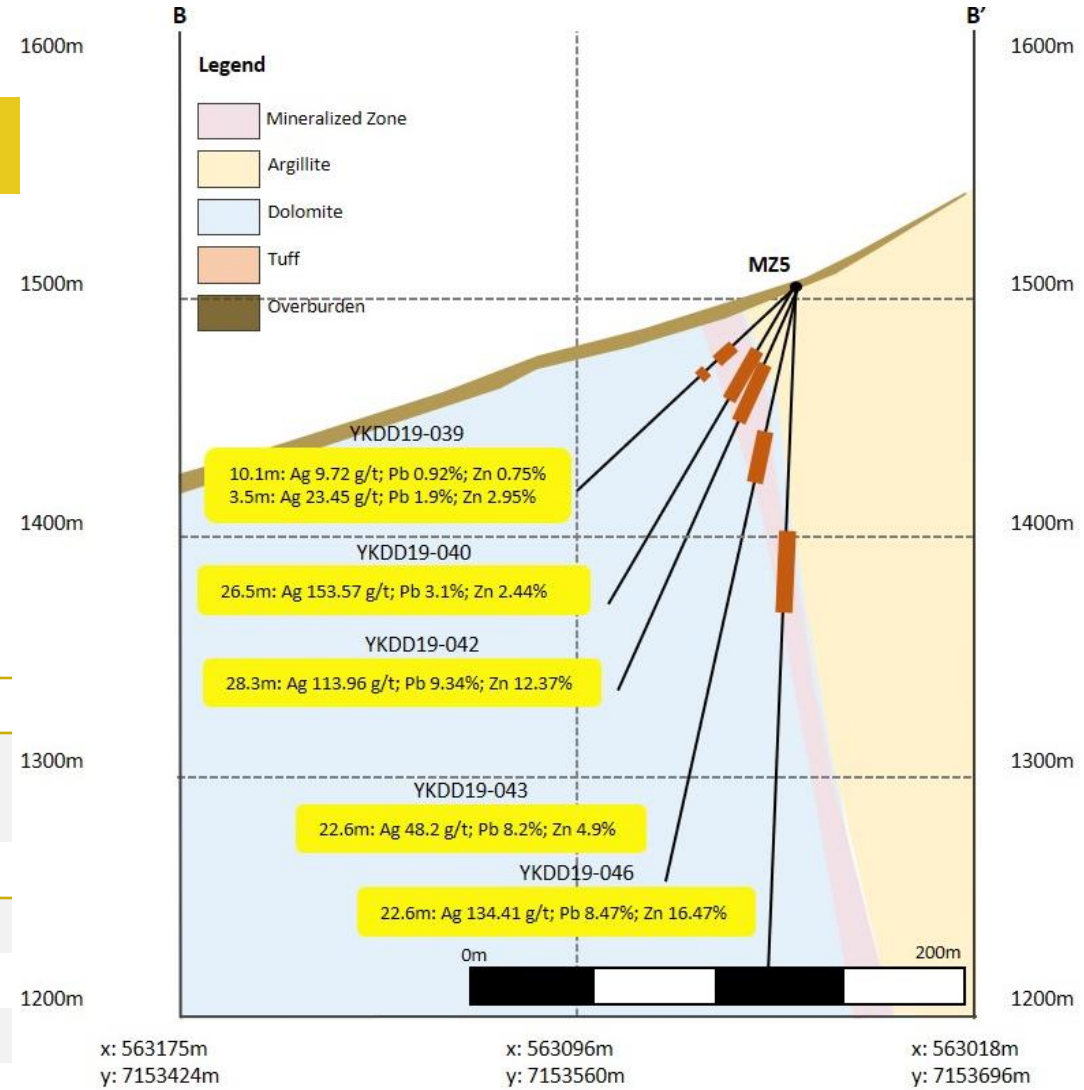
B

B'

1600m

1600m

Legend

Mineralized Zone

Argillite

Dolomite

Tuff

Overburden

MZ5

1500m

1500m

YKDD19-039

10.1m: Ag 9.72 g/t; Pb 0.92%; Zn 0.75%
3.5m: Ag 23.45 g/t; Pb 1.9%; Zn 2.95%

1400m

1400m

YKDD19-040

26.5m: Ag 153.57 g/t; Pb 3.1%; Zn 2.44%

YKDD19-042

28.3m: Ag 113.96 g/t; Pb 9.34%; Zn 12.37%

1300m

1300m

YKDD19-043

22.6m: Ag 48.2 g/t; Pb 8.2%; Zn 4.9%

YKDD19-046

22.6m: Ag 134.41 g/t; Pb 8.47%; Zn 16.47%

0m

200m

1200m

1200m

x: 563175m
y: 7153424m

x: 563096m
y: 7153560m

x: 563018m
y: 7153696m